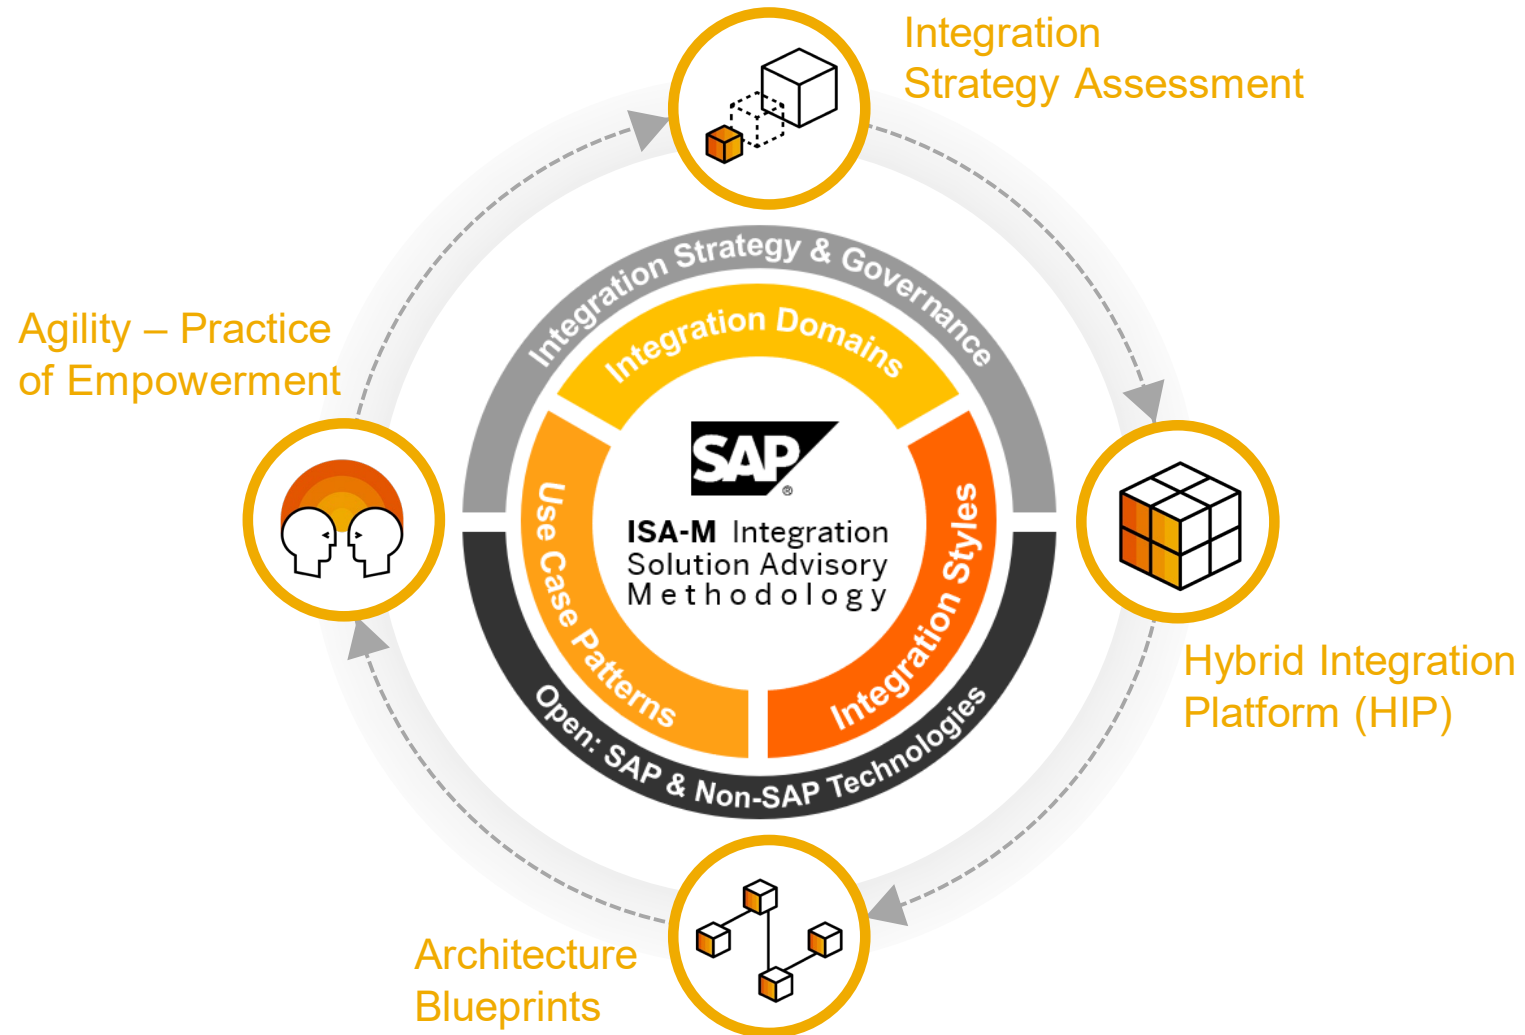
Integration Strategy Assessment

Agility – Practice of Empowerment

Integration Strategy & Governance

Integration Domains

SAP

ISA-M Integration Solution Advisory Methodology

Use Case Patterns

Integration Styles

Open: SAP & Non-SAP Technologies

Hybrid Integration Platform (HIP)

Architecture Blueprints